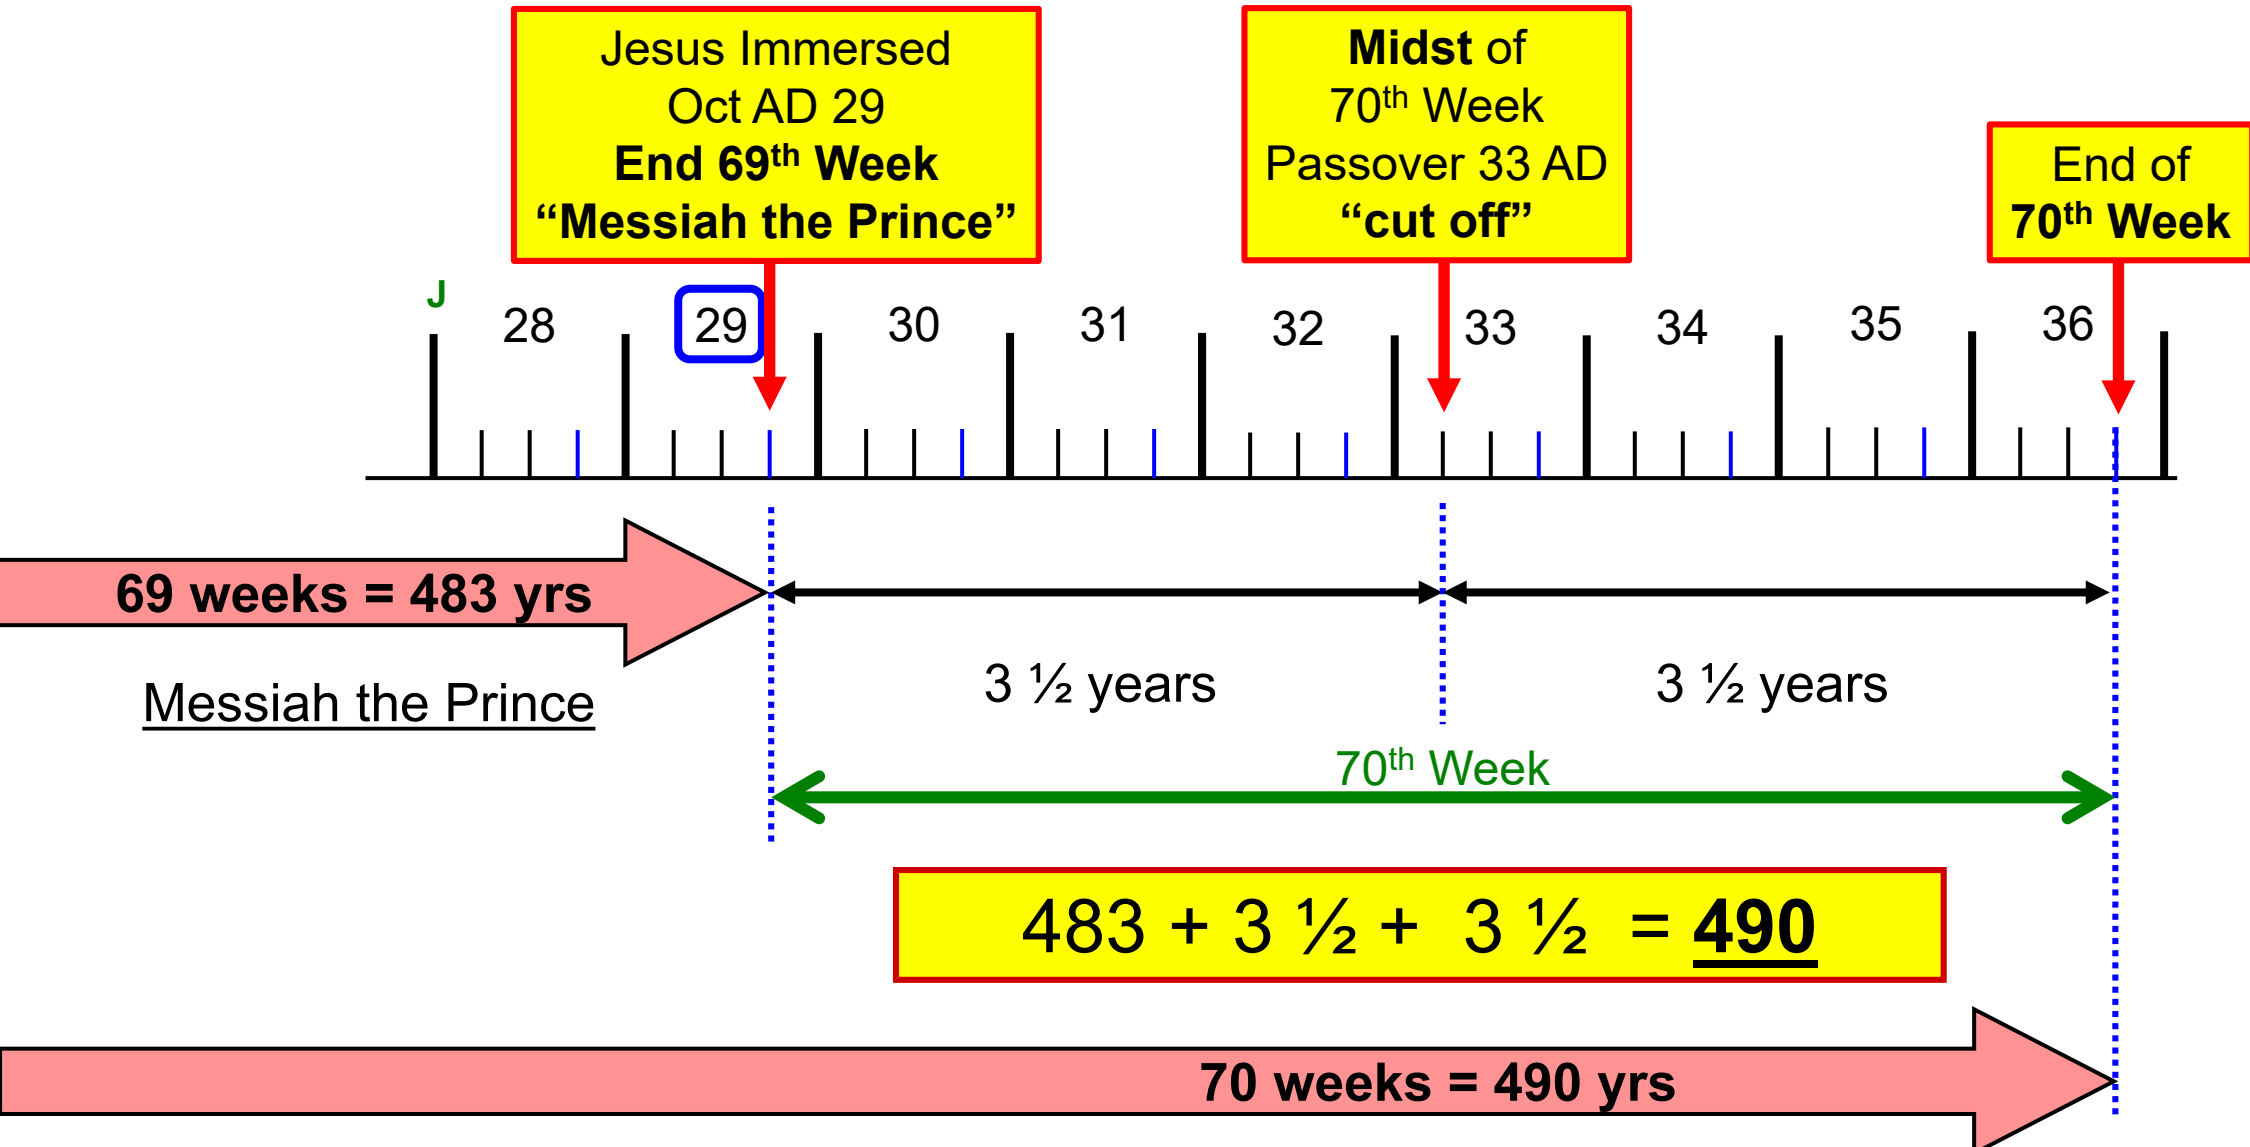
Jesus Immersed
Oct AD 29
End 69$^{th}$ Week
“Messiah the Prince”

Midst of
70$^{th}$ Week
Passover 33 AD
“cut off”

End of
70$^{th}$ Week

J

28 29 30 31 32 33 34 35 36

69 weeks = 483 yrs

Messiah the Prince

3 ½ years

3 ½ years

70$^{th}$ Week

483 + 3 ½ + 3 ½ = 490

70 weeks = 490 yrs